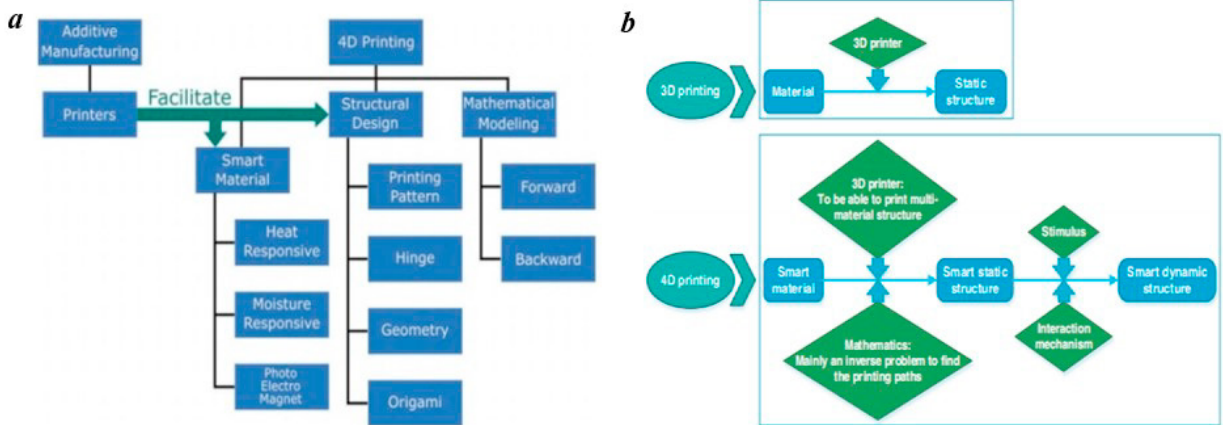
a

Additive Manufacturing

4D Printing

Printers

Facilitate

Structural Design

Mathematical Modeling

Smart Material

Printing Pattern

Forward

Heat Responsive

Hinge

Backward

Moisture Responsive

Geometry

Photo Electro Magnet

Origami

b

3D printer

3D printing

Material

Static structure

3D printer: To be able to print multi-material structure

Stimulus

4D printing

Smart material

Smart static structure

Smart dynamic structure

Mathematics: Mainly an inverse problem to find the printing paths

Interaction mechanism